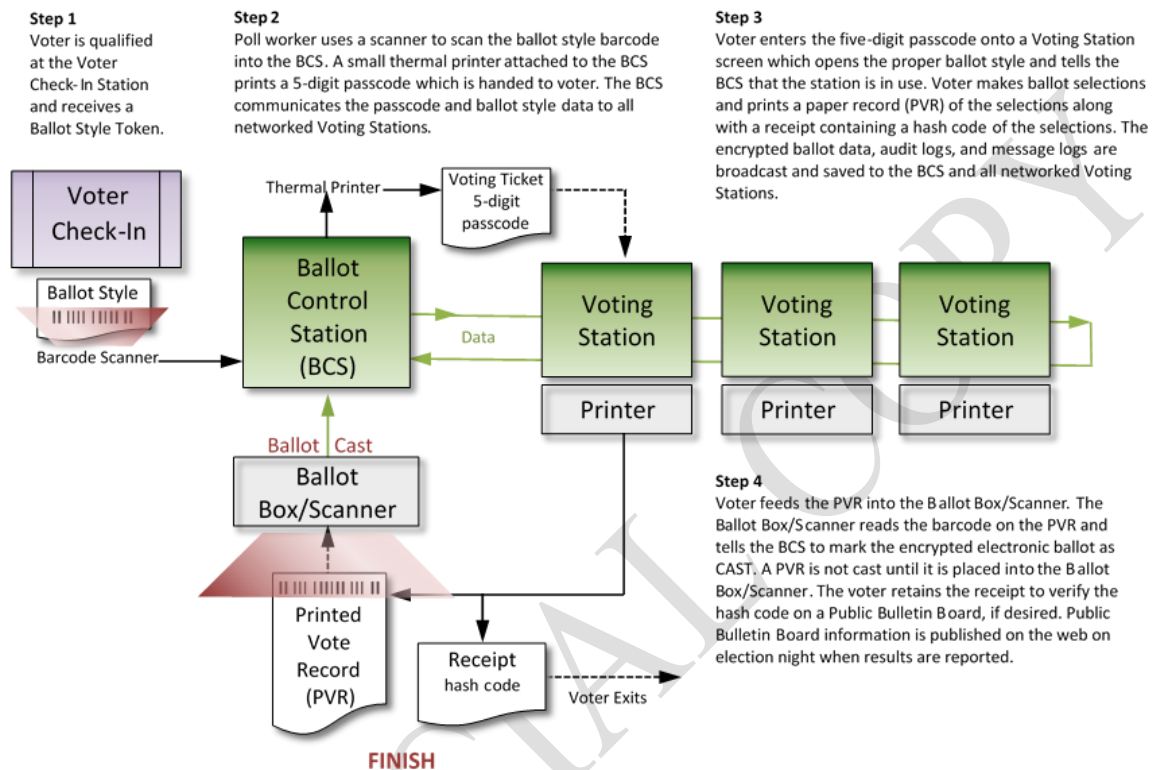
**Step 1**
Voter is qualified at the Voter Check-In Station and receives a Ballot Style Token.

**Step 2**
Poll worker uses a scanner to scan the ballot style barcode into the BCS. A small thermal printer attached to the BCS prints a 5-digit passcode which is handed to voter. The BCS communicates the passcode and ballot style data to all networked Voting Stations.

**Step 3**
Voter enters the five-digit passcode onto a Voting Station screen which opens the proper ballot style and tells the BCS that the station is in use. Voter makes ballot selections and prints a paper record (PVR) of the selections along with a receipt containing a hash code of the selections. The encrypted ballot data, audit logs, and message logs are broadcast and saved to the BCS and all networked Voting Stations.

Voter Check-In

Ballot Style

Barcode Scanner

Thermal Printer

Voting Ticket 5-digit passcode

Ballot Control Station (BCS)

Data

Voting Station

Voting Station

Voting Station

Printer

Printer

Printer

Ballot Cast

Ballot Box/Scanner

Printed Vote Record (PVR)

Receipt hash code

Voter Exits

FINISH

**Step 4**
Voter feeds the PVR into the Ballot Box/Scanner. The Ballot Box/Scanner reads the barcode on the PVR and tells the BCS to mark the encrypted electronic ballot as CAST. A PVR is not cast until it is placed into the Ballot Box/Scanner. The voter retains the receipt to verify the hash code on a Public Bulletin Board, if desired. Public Bulletin Board information is published on the web on election night when results are reported.

OFFICIAL COPY